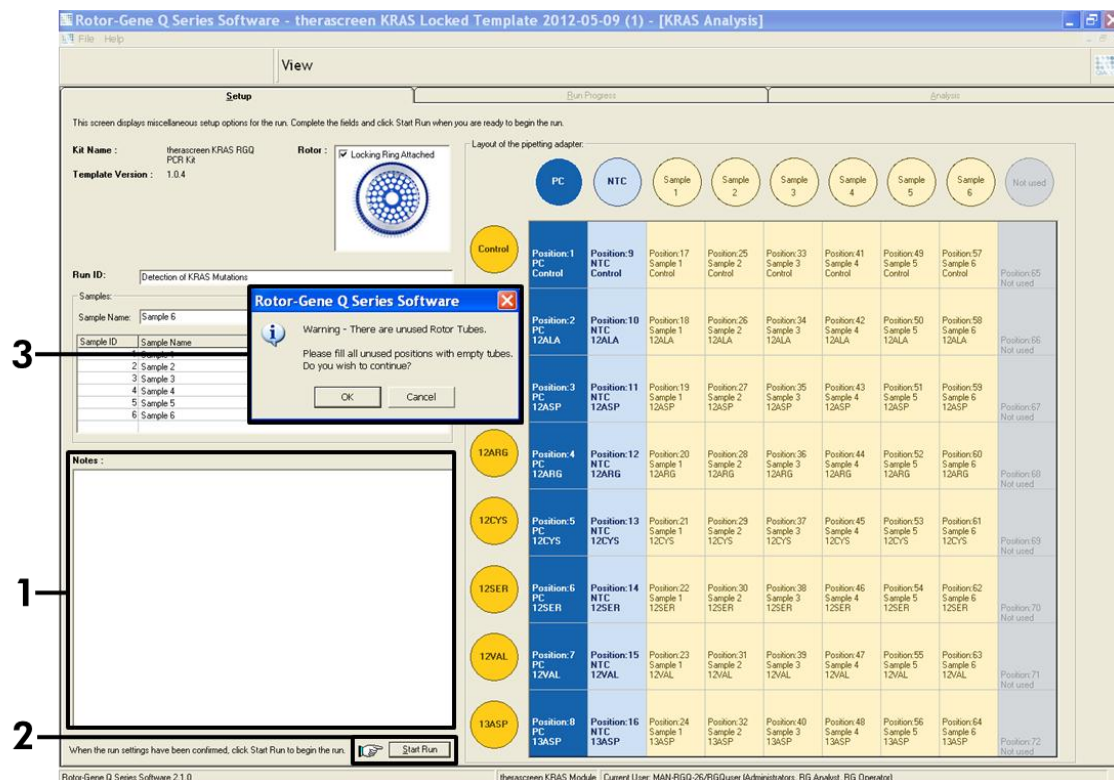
Rotor-Gene Q Series Software - therascreen KRAS Locked Template 2012-05-09 (1) - [KRAS Analysis]

File Help

View

Setup | Run Progress | Analysis

This screen displays miscellaneous setup options for the run. Complete the fields and click Start Run when you are ready to begin the run.

Kit Name : therascreen KRAS RGQ PCR Kit
Rotor : Locking Ring Attached
Template Version : 1.0.4

Run ID: Detection of KRAS Mutations

Samples:
Sample Name: Sample 6

| Sample ID | Sample Name |
|---|---|
| 1 | Sample 1 |
| 2 | Sample 2 |
| 3 | Sample 3 |
| 4 | Sample 4 |
| 5 | Sample 5 |
| 6 | Sample 6 |

Rotor-Gene Q Series Software
Warning - There are unused Rotor Tubes.
Please fill all unused positions with empty tubes. Do you wish to continue?
OK Cancel

Notes :

When the run settings have been confirmed, click Start Run to begin the run. Start Run

Layout of the pipetting adapter:

PC NTC Sample 1 Sample 2 Sample 3 Sample 4 Sample 5 Sample 6 Not used

| | PC | NTC | Sample 1 | Sample 2 | Sample 3 | Sample 4 | Sample 5 | Sample 6 | Not used |
|---|---|---|---|---|---|---|---|---|---|
| Control | Position:1 PC Control | Position:9 NTC Control | Position:17 Sample 1 Control | Position:25 Sample 2 Control | Position:33 Sample 3 Control | Position:41 Sample 4 Control | Position:49 Sample 5 Control | Position:57 Sample 6 Control | Position:65 Not used |
| 12ALA | Position:2 PC 12ALA | Position:10 NTC 12ALA | Position:18 Sample 1 12ALA | Position:26 Sample 2 12ALA | Position:34 Sample 3 12ALA | Position:42 Sample 4 12ALA | Position:50 Sample 5 12ALA | Position:58 Sample 6 12ALA | Position:66 Not used |
| 12ASP | Position:3 PC 12ASP | Position:11 NTC 12ASP | Position:19 Sample 1 12ASP | Position:27 Sample 2 12ASP | Position:35 Sample 3 12ASP | Position:43 Sample 4 12ASP | Position:51 Sample 5 12ASP | Position:59 Sample 6 12ASP | Position:67 Not used |
| 12ARG | Position:4 PC 12ARG | Position:12 NTC 12ARG | Position:20 Sample 1 12ARG | Position:28 Sample 2 12ARG | Position:36 Sample 3 12ARG | Position:44 Sample 4 12ARG | Position:52 Sample 5 12ARG | Position:60 Sample 6 12ARG | Position:68 Not used |
| 12CYS | Position:5 PC 12CYS | Position:13 NTC 12CYS | Position:21 Sample 1 12CYS | Position:29 Sample 2 12CYS | Position:37 Sample 3 12CYS | Position:45 Sample 4 12CYS | Position:53 Sample 5 12CYS | Position:61 Sample 6 12CYS | Position:69 Not used |
| 12SER | Position:6 PC 12SER | Position:14 NTC 12SER | Position:22 Sample 1 12SER | Position:30 Sample 2 12SER | Position:38 Sample 3 12SER | Position:46 Sample 4 12SER | Position:54 Sample 5 12SER | Position:62 Sample 6 12SER | Position:70 Not used |
| 12VAL | Position:7 PC 12VAL | Position:15 NTC 12VAL | Position:23 Sample 1 12VAL | Position:31 Sample 2 12VAL | Position:39 Sample 3 12VAL | Position:47 Sample 4 12VAL | Position:55 Sample 5 12VAL | Position:63 Sample 6 12VAL | Position:71 Not used |
| 13ASP | Position:8 PC 13ASP | Position:16 NTC 13ASP | Position:24 Sample 1 13ASP | Position:32 Sample 2 13ASP | Position:40 Sample 3 13ASP | Position:48 Sample 4 13ASP | Position:56 Sample 5 13ASP | Position:64 Sample 6 13ASP | Position:72 Not used |

1
2
3

Rotor-Gene Q Series Software 2.1.0
therascreen KRAS Module | Current User: MAN-RGQ-26/RGQuser (Administrators, RG Analyst, RG Operator)